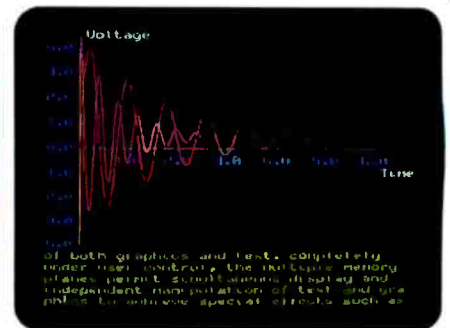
Voltage

Time

of both graphics and text. completely under user control, the multiple memory planes permit simultaneous display and independent manipulation of text and graphics to achieve special effects such as